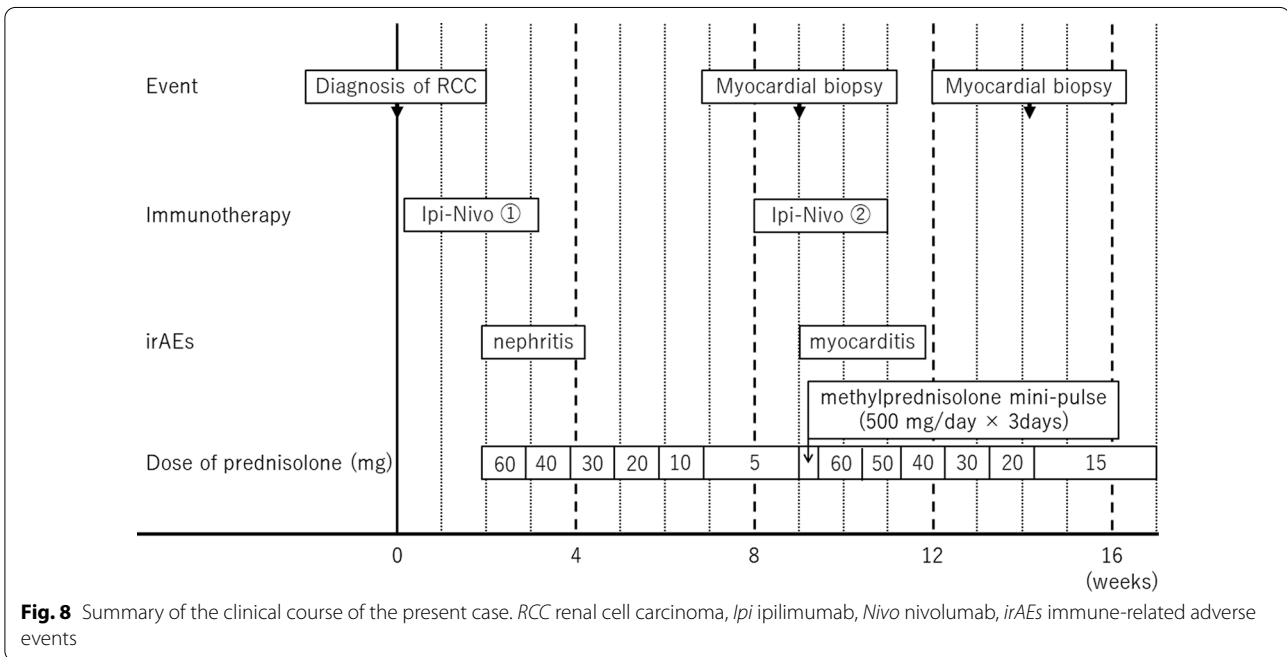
Event

Diagnosis of RCC

Myocardial biopsy

Myocardial biopsy

Immunotherapy

Ipi-Nivo ①

Ipi-Nivo ②

irAEs

nephritis

myocarditis

methylprednisolone mini-pulse (500 mg/day × 3days)

Dose of prednisolone (mg)

| 60 | 40 | 30 | 20 | 10 | 5 | 60 | 50 | 40 | 30 | 20 | 15 |
|---|---|---|---|---|---|---|---|---|---|---|---|

0 4 8 12 16 (weeks)

**Fig. 8** Summary of the clinical course of the present case. *RCC* renal cell carcinoma, *Ipi* ipilimumab, *Nivo* nivolumab, *irAEs* immune-related adverse events